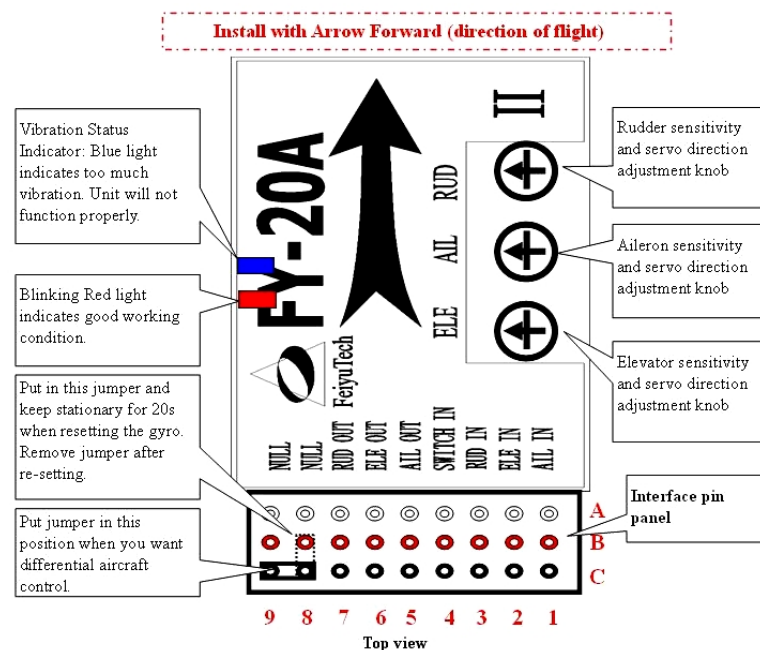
Install with Arrow Forward (direction of flight)

Vibration Status Indicator: Blue light indicates too much vibration. Unit will not function properly.

Blinking Red light indicates good working condition.

Put in this jumper and keep stationary for 20s when resetting the gyro. Remove jumper after re-setting.

Put jumper in this position when you want differential aircraft control.

FY-20A

FeiyuTech

II

RUD

AIL

ELE

Rudder sensitivity and servo direction adjustment knob

Aileron sensitivity and servo direction adjustment knob

Elevator sensitivity and servo direction adjustment knob

NULL NULL RUD OUT ELE OUT AIL OUT SWITCH IN RUD IN ELE IN AIL IN

Interface pin panel

A
B
C

9 8 7 6 5 4 3 2 1

Top view